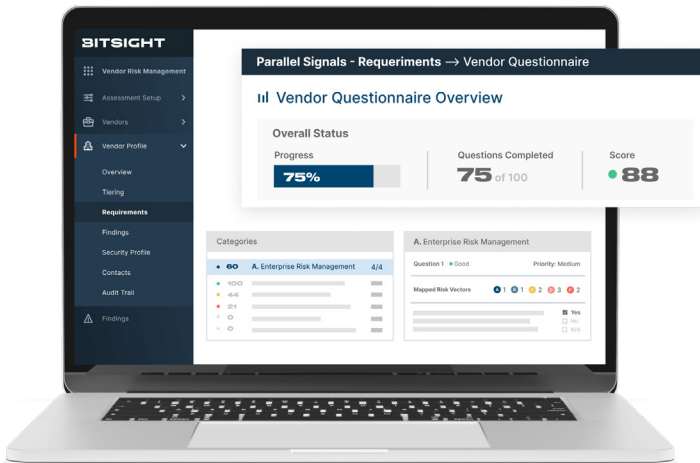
BITSIGHT

Vendor Risk Management

Assessment Setup

Vendors

Vendor Profile

Overview

Tiering

Requirements

Findings

Security Profile

Contacts

Audit Trail

Findings

Parallel Signals - Requriments → Vendor Questionnaire

Vendor Questionnaire Overview

Overall Status

Progress

75%

Questions Completed

75 of 100

Score

88

Categories

60 A. Enterprise Risk Management 4/4

100

44

21

0

0

A. Enterprise Risk Management

Question 1 Good

Priority: Medium

Mapped Risk Vectors

A 1 B 1 C 2 D 3 E 2

Yes

No

N/A